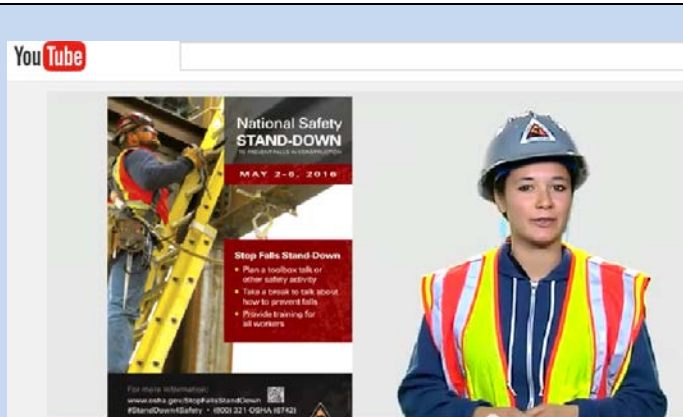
YouTube

National Safety
STAND-DOWN
TO PREVENT FALLS IN CONSTRUCTION

MAY 2-6, 2016

Stop Falls Stand-Down
• Plan a toolbox talk or other safety activity
• Take a break to talk about how to prevent falls
• Provide training for all workers

For more information:
www.osha.gov/StopFallsStandDown
#StandDown4Safety • (800) 321-OSHA (6742)